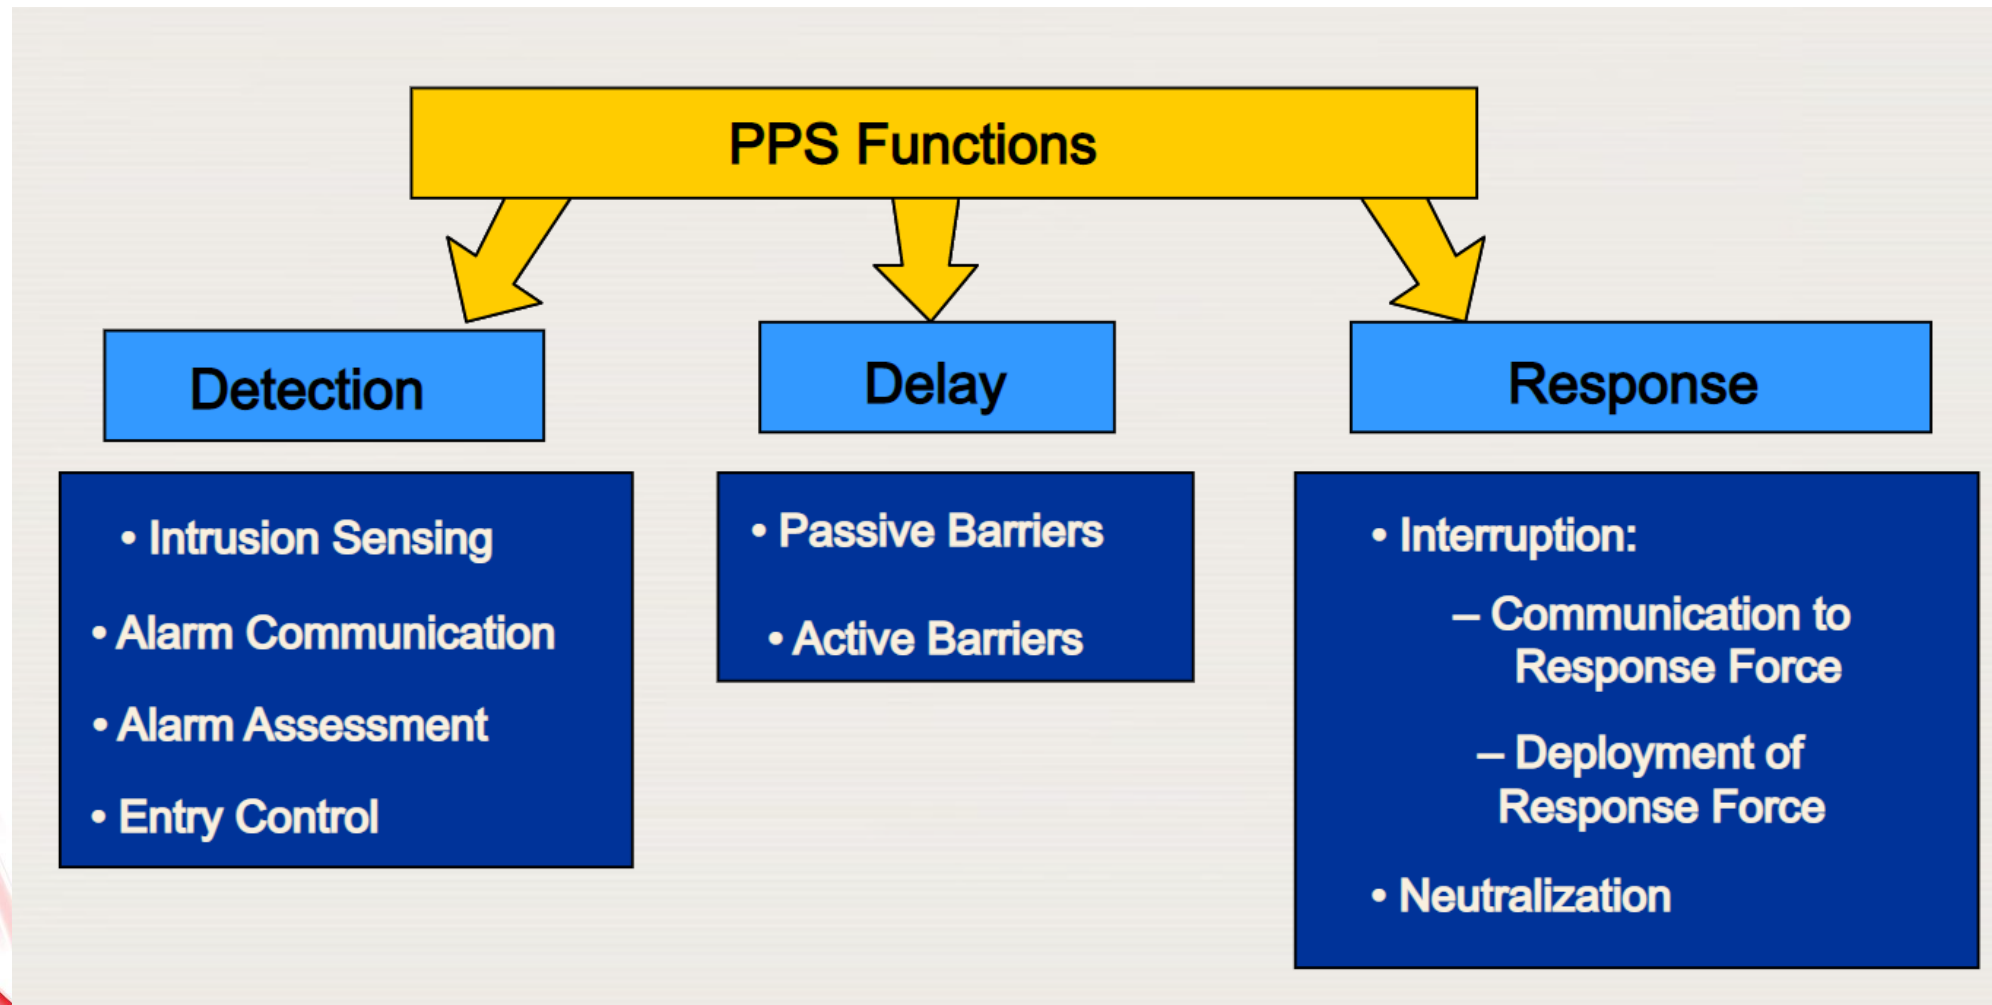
PPS Functions

Detection

• Intrusion Sensing
• Alarm Communication
• Alarm Assessment
• Entry Control

Delay

• Passive Barriers
• Active Barriers

Response

• Interruption:
– Communication to Response Force
– Deployment of Response Force
• Neutralization